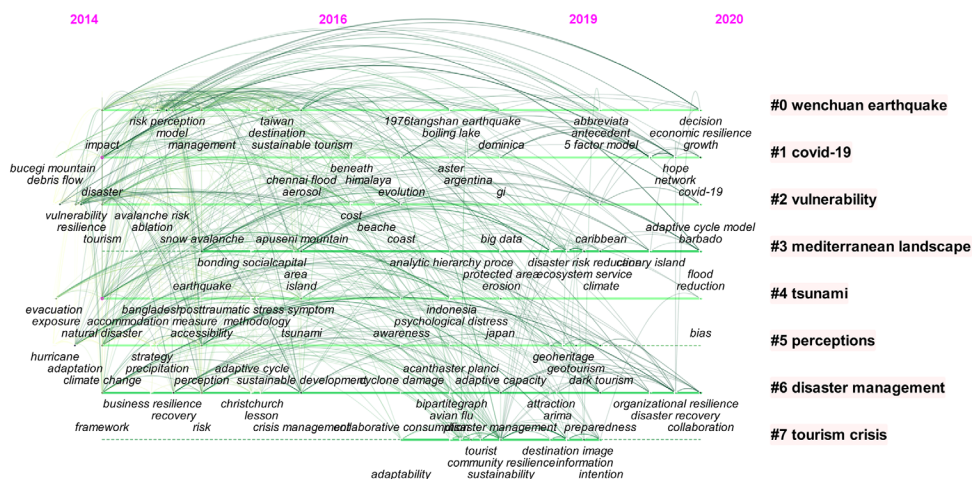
2014 2016 2019 2020

#0 wenchuan earthquake
#1 covid-19
#2 vulnerability
#3 mediterranean landscape
#4 tsunami
#5 perceptions
#6 disaster management
#7 tourism crisis

risk perception
model
impact
management
taiwan
destination
sustainable tourism
1976tangshan earthquake
boiling lake
dominica
abbreviata
antecedent
5 factor model
decision
economic resilience
growth
bucegi mountain
debris flow
disaster
chennai flood
aerosol
beneath
himalaya
evolution
aster
argentina
gi
hope
network
covid-19
vulnerability
resilience
tourism
avalanche risk
ablation
snow avalanche
apuseni mountain
cost
beache
coast
big data
caribbean
adaptive cycle model
barbado
bonding socialcapital
area
island
earthquake
analytic hierarchy proce
protected area
erosion
disaster risk reduction
ecosystem service
climate
canary island
flood
reduction
evacuation
exposure
natural disaster
bangladesh
posttraumatic stress symptom
accommodation measure
methodology
accessibility
tsunami
indonesia
psychological distress
awareness
japan
bias
hurricane
adaptation
climate change
strategy
precipitation
perception
adaptive cycle
sustainable development
cyclone damage
acanthaster planci
adaptive capacity
geoheritage
geotourism
dark tourism
business resilience
recovery
framework
risk
christchurch
lesson
crisis management
collaborative consumption
bipartitegraph
avian flu
disaster management
attraction
arima
preparedness
organizational resilience
disaster recovery
collaboration
adaptability
tourist
community resilience
sustainability
destination image
information
intention